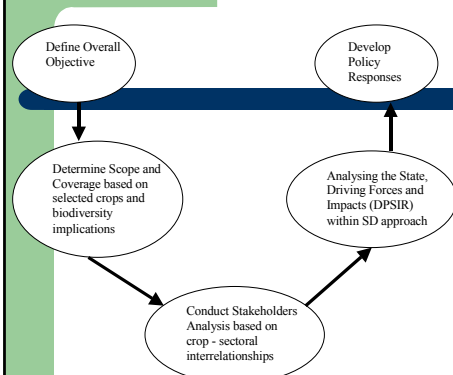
Define Overall Objective

Determine Scope and Coverage based on selected crops and biodiversity implications

Conduct Stakeholders Analysis based on crop - sectoral interrelationships

Analysing the State, Driving Forces and Impacts (DPSIR) within SD approach

Develop Policy Responses